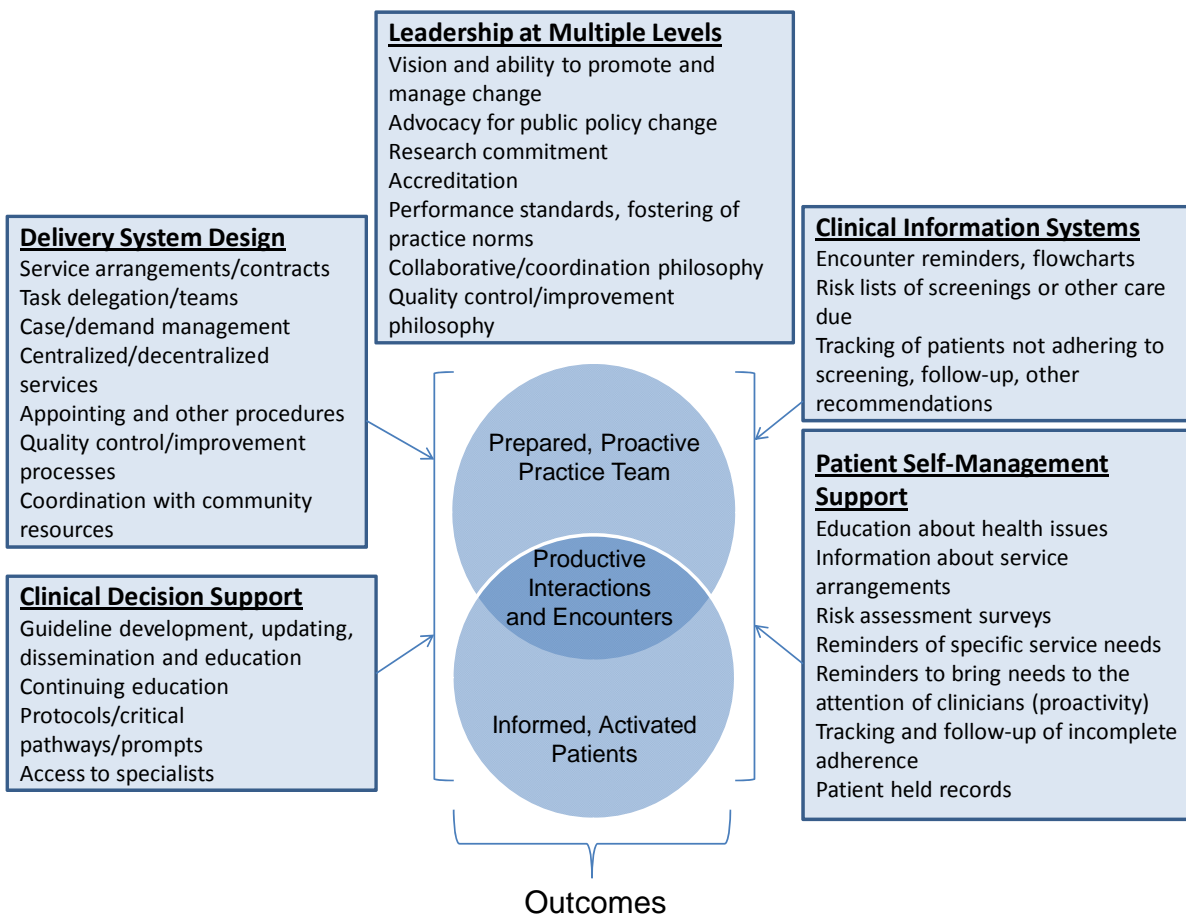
Leadership at Multiple Levels
Vision and ability to promote and manage change
Advocacy for public policy change
Research commitment
Accreditation
Performance standards, fostering of practice norms
Collaborative/coordination philosophy
Quality control/improvement philosophy

Delivery System Design
Service arrangements/contracts
Task delegation/teams
Case/demand management
Centralized/decentralized services
Appointing and other procedures
Quality control/improvement processes
Coordination with community resources

Clinical Information Systems
Encounter reminders, flowcharts
Risk lists of screenings or other care due
Tracking of patients not adhering to screening, follow-up, other recommendations

Prepared, Proactive Practice Team

Productive Interactions and Encounters

Informed, Activated Patients

Patient Self-Management Support
Education about health issues
Information about service arrangements
Risk assessment surveys
Reminders of specific service needs
Reminders to bring needs to the attention of clinicians (proactivity)
Tracking and follow-up of incomplete adherence
Patient held records

Clinical Decision Support
Guideline development, updating, dissemination and education
Continuing education
Protocols/critical pathways/prompts
Access to specialists

Outcomes